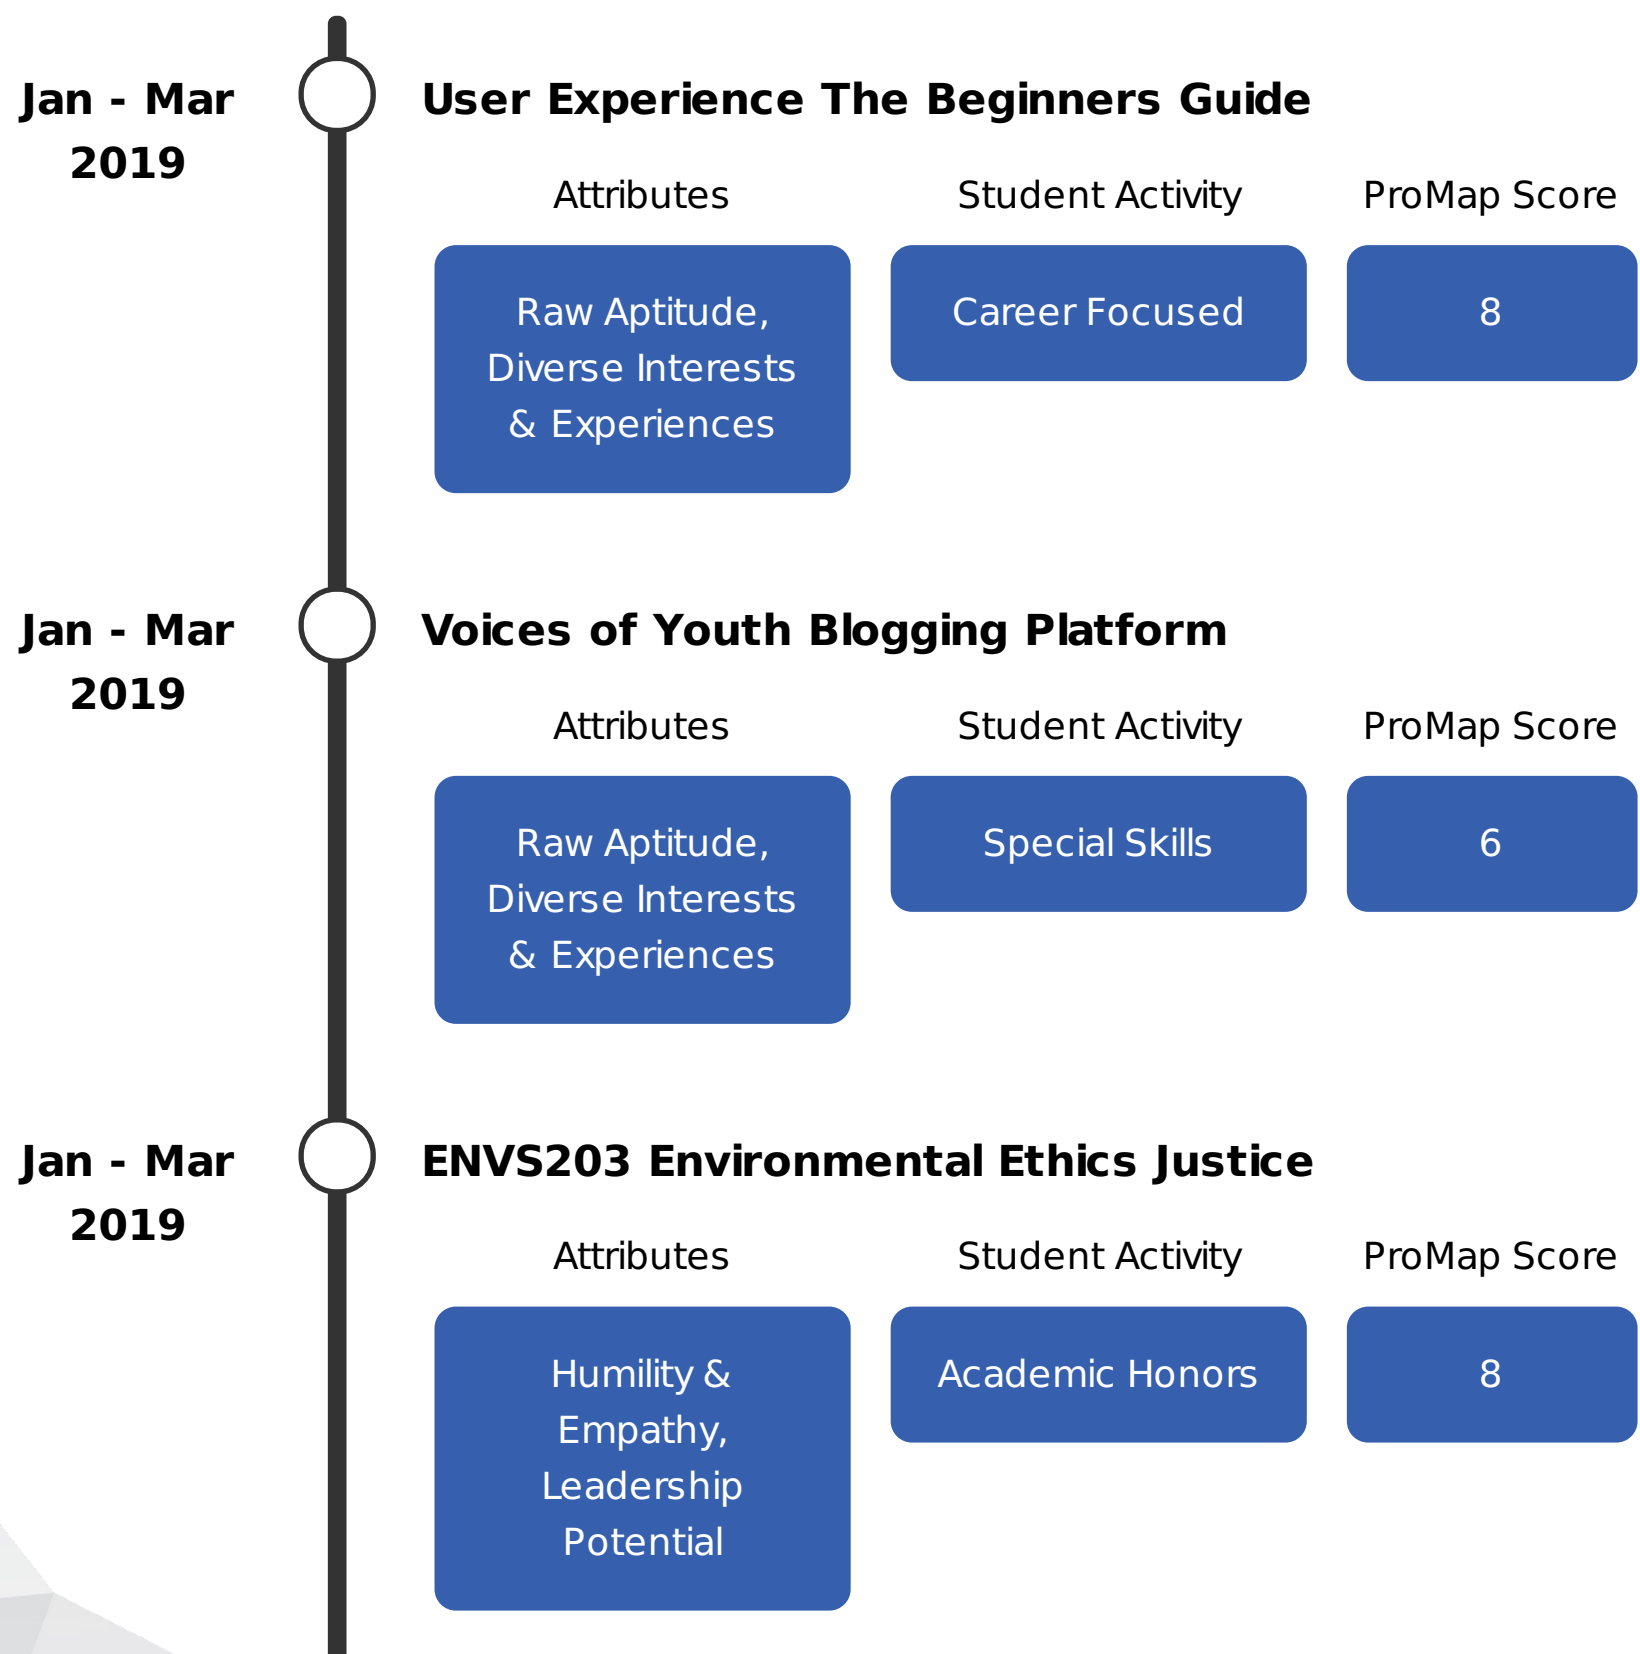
Jan - Mar 2019

User Experience The Beginners Guide

| Attributes | Student Activity | ProMap Score |
|---|---|---|
| Raw Aptitude, Diverse Interests & Experiences | Career Focused | 8 |

Jan - Mar 2019

Voices of Youth Blogging Platform

| Attributes | Student Activity | ProMap Score |
|---|---|---|
| Raw Aptitude, Diverse Interests & Experiences | Special Skills | 6 |

Jan - Mar 2019

ENVS203 Environmental Ethics Justice

| Attributes | Student Activity | ProMap Score |
|---|---|---|
| Humility & Empathy, Leadership Potential | Academic Honors | 8 |